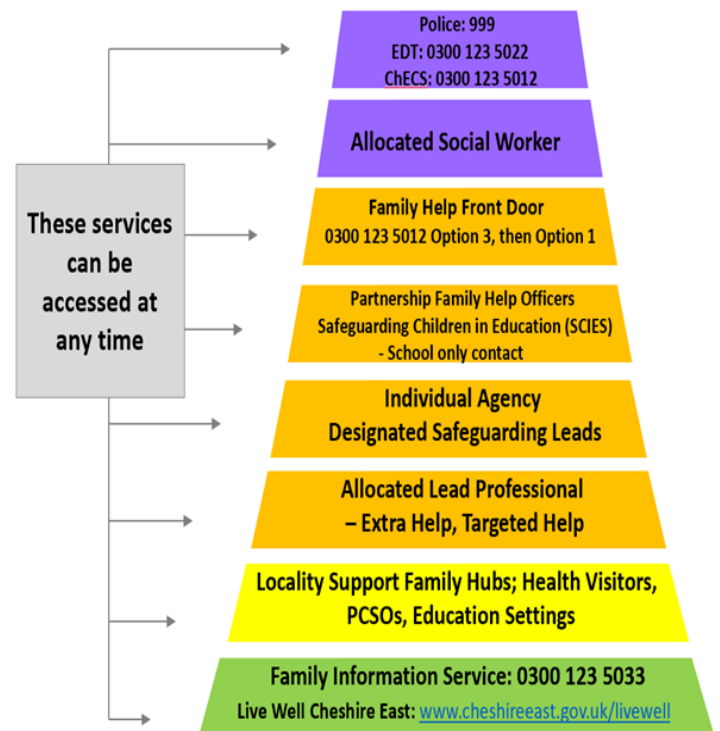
These services can be accessed at any time

Police: 999
EDT: 0300 123 5022
ChECS: 0300 123 5012

Allocated Social Worker

Family Help Front Door
0300 123 5012 Option 3, then Option 1

Partnership Family Help Officers
Safeguarding Children in Education (SCIES)
- School only contact

Individual Agency
Designated Safeguarding Leads

Allocated Lead Professional
– Extra Help, Targeted Help

Locality Support Family Hubs; Health Visitors, PCSOs, Education Settings

Family Information Service: 0300 123 5033
Live Well Cheshire East: www.cheshireeast.gov.uk/livewell